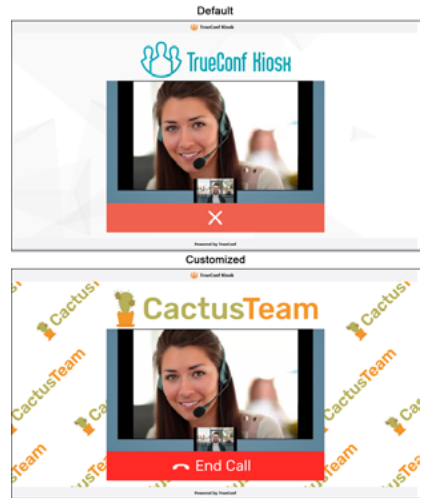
Default

TrueConf Kiosk

TrueConf Kiosk

×

Powered by TrueConf

Customized

TrueConf Kiosk

CactusTeam

CactusTeam

CactusTeam

CactusTeam

CactusTeam

CactusTeam

CactusTeam

End Call

Powered by TrueConf